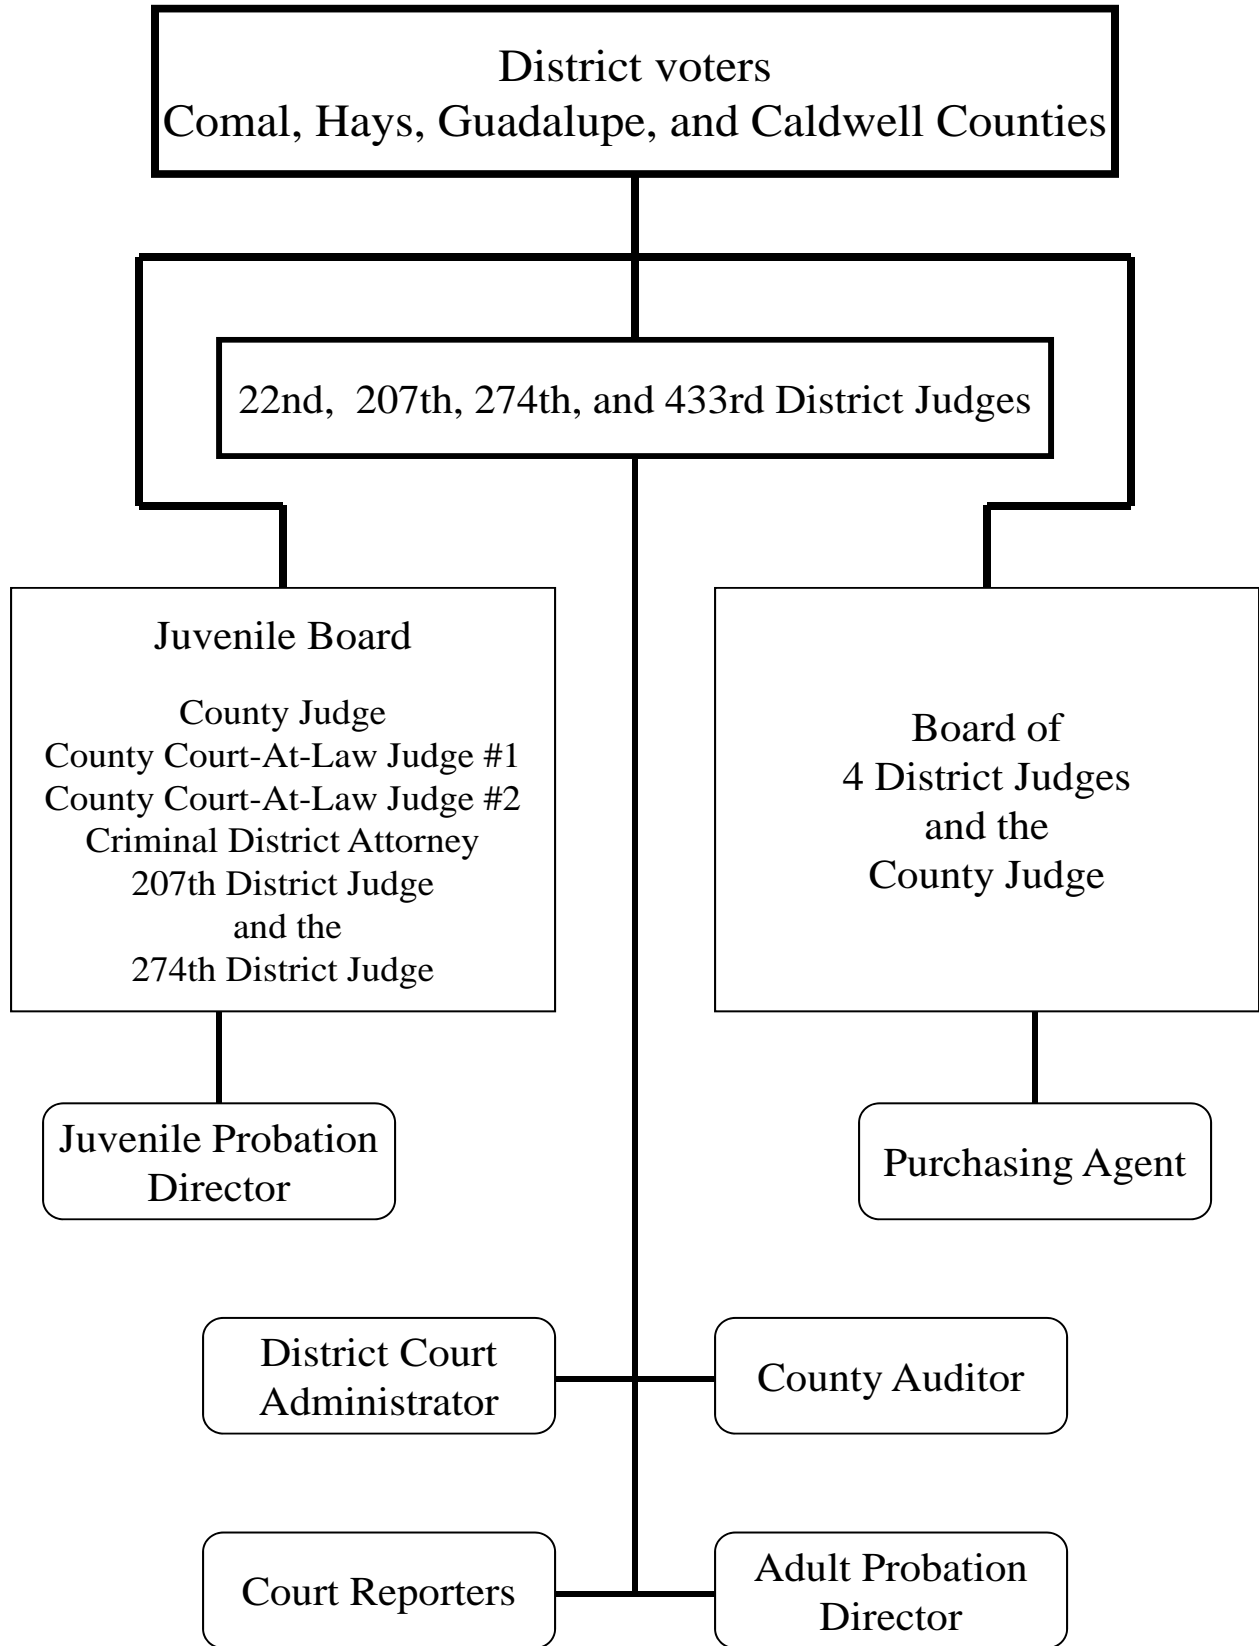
District voters
Comal, Hays, Guadalupe, and Caldwell Counties

22nd, 207th, 274th, and 433rd District Judges

Juvenile Board

County Judge
County Court-At-Law Judge #1
County Court-At-Law Judge #2
Criminal District Attorney
207th District Judge
and the
274th District Judge

Board of
4 District Judges
and the
County Judge

Juvenile Probation Director

Purchasing Agent

District Court Administrator

County Auditor

Court Reporters

Adult Probation Director